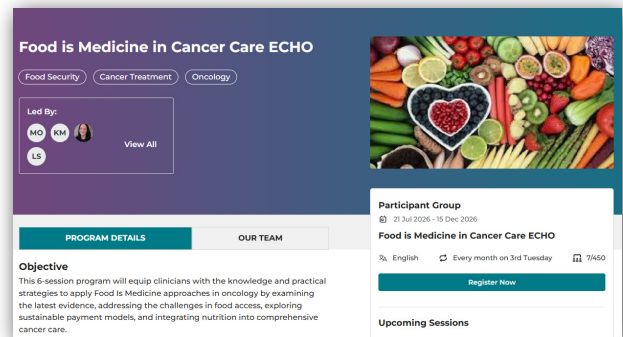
Food is Medicine in Cancer Care ECHO

Food Security
Cancer Treatment
Oncology

Led By:
MO
KM
LS
View All

PROGRAM DETAILS
OUR TEAM

Objective
This 6-session program will equip clinicians with the knowledge and practical strategies to apply Food Is Medicine approaches in oncology by examining the latest evidence, addressing the challenges in food access, exploring sustainable payment models, and integrating nutrition into comprehensive cancer care.

Participant Group
21 Jul 2026 - 15 Dec 2026
Food is Medicine in Cancer Care ECHO
English
Every month on 3rd Tuesday
7/450
Register Now

Upcoming Sessions